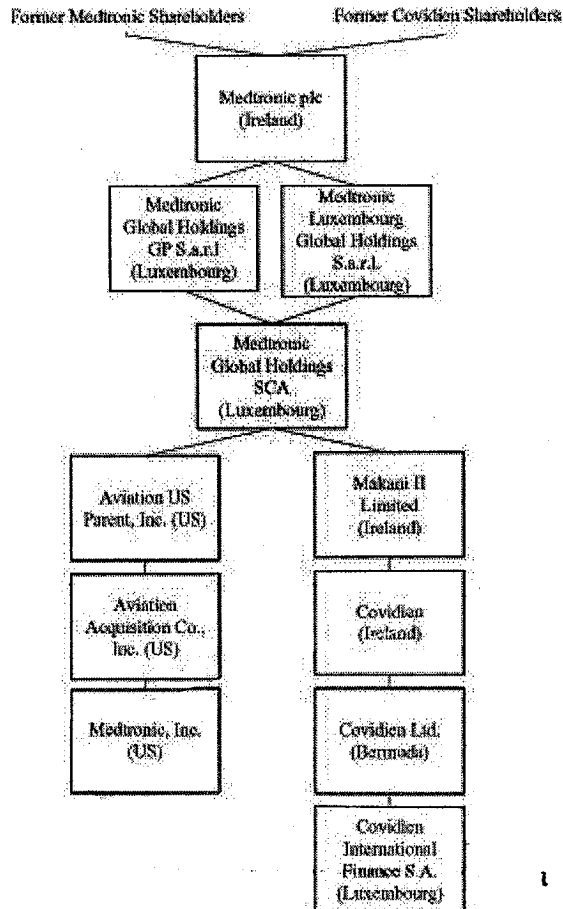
Former Medtronic Shareholders

Former Covidien Shareholders

Medtronic plc (Ireland)

Medtronic Global Holdings GP S.a.r.l (Luxembourg)

Medtronic Luxembourg Global Holdings S.a.r.l. (Luxembourg)

Medtronic Global Holdings SCA (Luxembourg)

Aviation US Parent, Inc. (US)

Aviation Acquisition Co., Inc. (US)

Medtronic, Inc. (US)

Makani II Limited (Ireland)

Covidien (Ireland)

Covidien Ltd. (Bermuda)

Covidien International Finance S.A. (Luxembourg)

ι